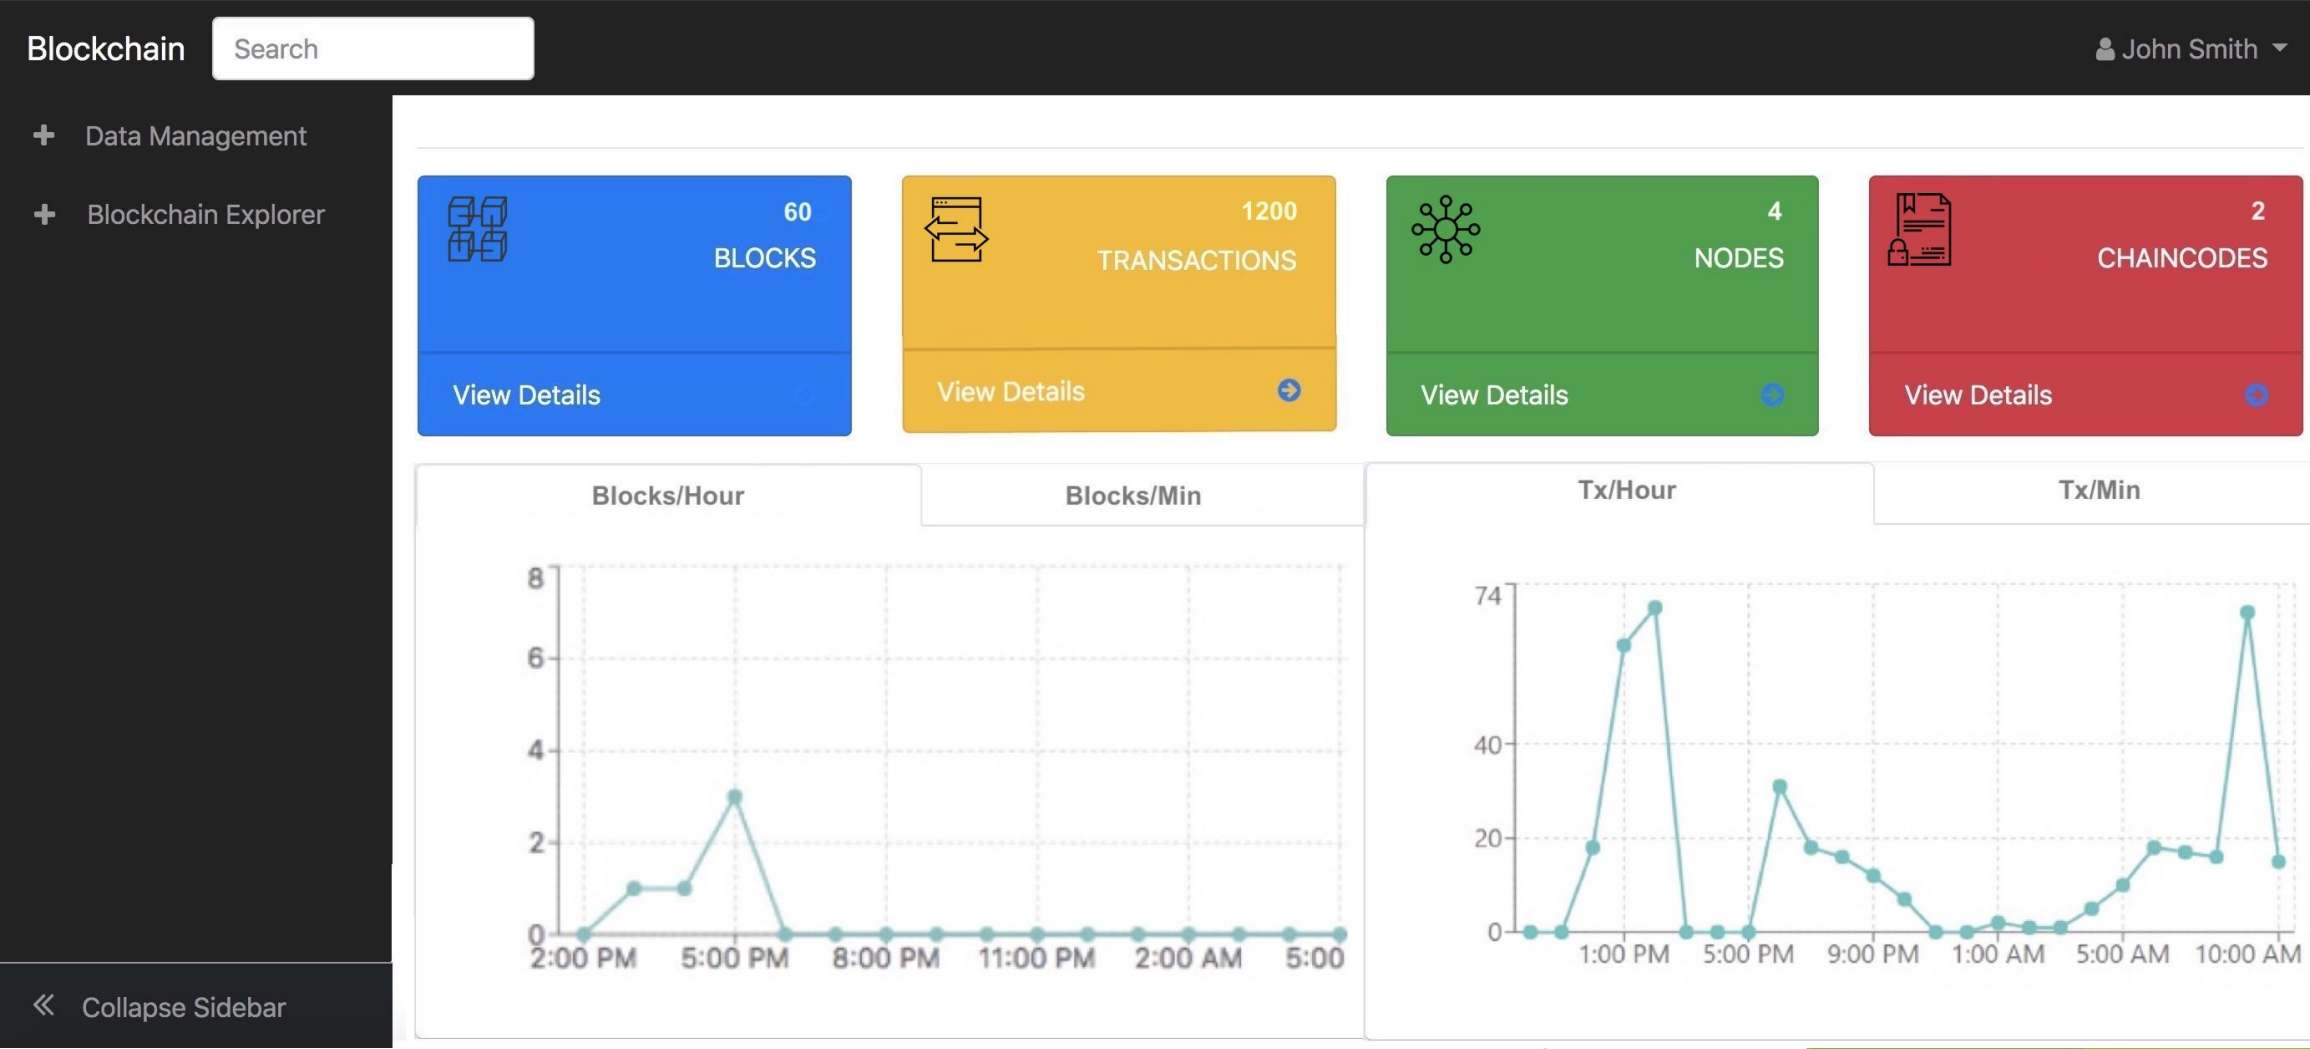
Blockchain

Search

John Smith

+ Data Management

+ Blockchain Explorer

60
BLOCKS
View Details

1200
TRANSACTIONS
View Details

4
NODES
View Details

2
CHAINCODES
View Details

Blocks/Hour

Blocks/Min

8
6
4
2
0
2:00 PM
5:00 PM
8:00 PM
11:00 PM
2:00 AM
5:00

Tx/Hour

Tx/Min

74
40
20
0
1:00 PM
5:00 PM
9:00 PM
1:00 AM
5:00 AM
10:00 AM

Collapse Sidebar